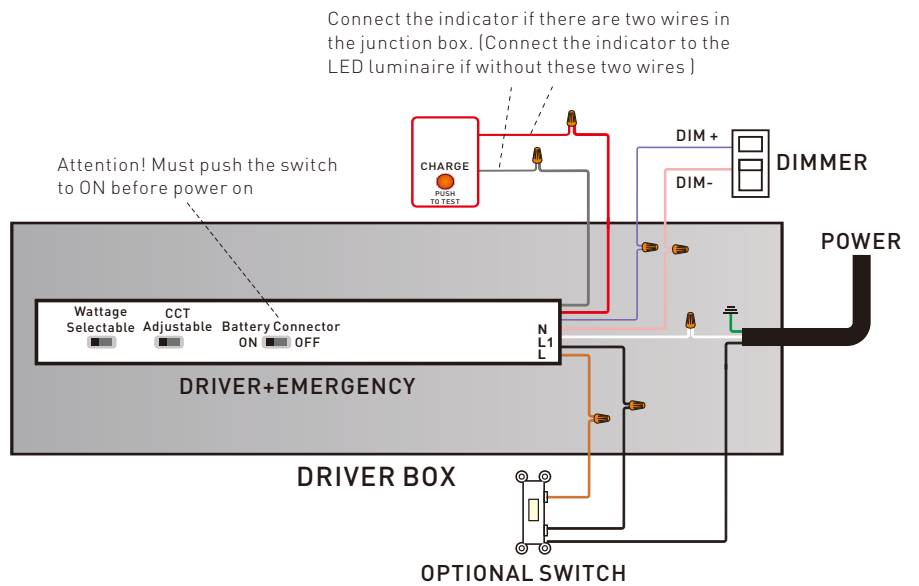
Connect the indicator if there are two wires in the junction box. (Connect the indicator to the LED luminaire if without these two wires)

Attention! Must push the switch to ON before power on

CHARGE
PUSH TO TEST

DIM +
DIM-
DIMMER

POWER

Wattage Selectable
CCT Adjustable
Battery Connector
ON OFF

N
L1
L

DRIVER+EMERGENCY

DRIVER BOX

OPTIONAL SWITCH